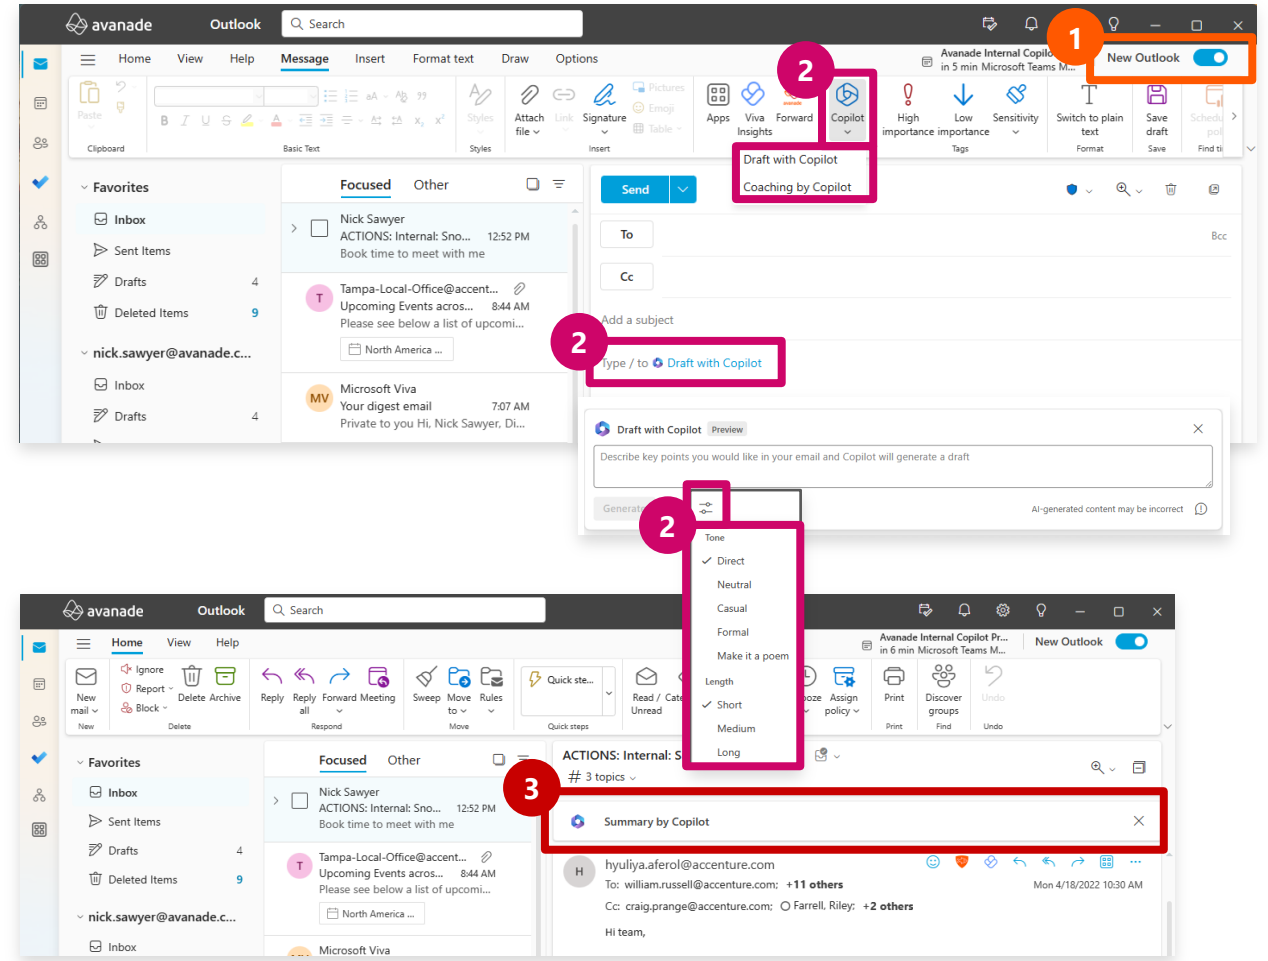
avanade Outlook Search

1

New Outlook

Home View Help Message Insert Format text Draw Options

Avanade Internal Copilo... in 5 min Microsoft Teams M...

Paste Clipboard Basic Text Styles Attach file Link Signature Pictures Emoji Table Insert Apps Viva Insights Forward Copilot High importance Low importance Sensitivity Tags Switch to plain text Format Save draft Save Schedu... Find ti...

2

Draft with Copilot
Coaching by Copilot

Favorites
Inbox
Sent Items
Drafts 4
Deleted Items 9
nick.sawyer@avanade.c...
Inbox
Drafts 4

Focused Other

Nick Sawyer
ACTIONS: Internal: Sno... 12:52 PM
Book time to meet with me

Tampa-Local-Office@accent...
Upcoming Events acros... 8:44 AM
Please see below a list of upcomi...
North America ...

Microsoft Viva
Your digest email 7:07 AM
Private to you Hi, Nick Sawyer, Di...

Send
To
Bcc
Cc
Add a subject

2

Type / to Draft with Copilot

Draft with Copilot Preview
Describe key points you would like in your email and Copilot will generate a draft
Generate
AI-generated content may be incorrect

2

Tone
Direct
Neutral
Casual
Formal
Make it a poem
Length
Short
Medium
Long

avanade Outlook Search

Home View Help

Avanade Internal Copilot Pr... in 6 min Microsoft Teams M...
New Outlook

New mail New Ignore Report Block Delete Archive Delete Reply Reply all Forward Meeting Respond Sweep Move to Rules Move Quick ste... Quick steps Read / Unread Cate... ooze Assign policy Print Print Discover groups Find Undo Undo

Favorites
Inbox
Sent Items
Drafts 4
Deleted Items 9
nick.sawyer@avanade.c...
Inbox

Focused Other

Nick Sawyer
ACTIONS: Internal: Sno... 12:52 PM
Book time to meet with me

Tampa-Local-Office@accent...
Upcoming Events acros... 8:44 AM
Please see below a list of upcomi...
North America ...

Microsoft Viva

ACTIONS: Internal: S
# 3 topics

3

Summary by Copilot

hyuliya.aferol@accenture.com
To: william.russell@accenture.com; +11 others
Mon 4/18/2022 10:30 AM
Cc: craig.prange@accenture.com; Farrell, Riley; +2 others

Hi team,